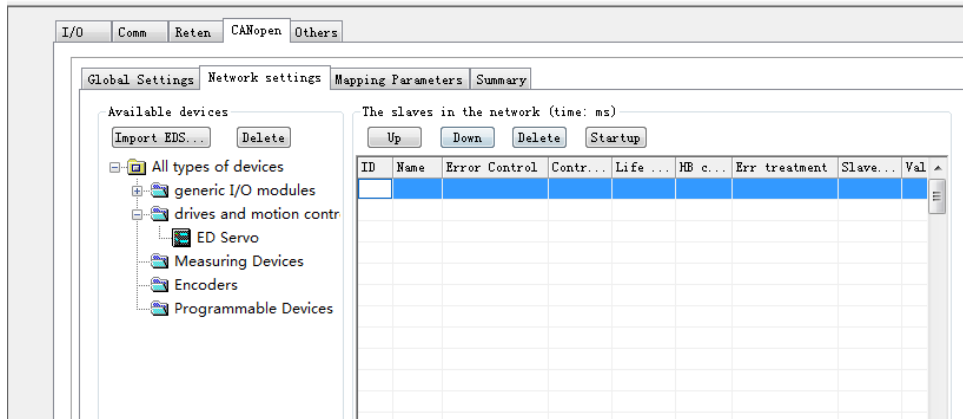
I/O | Comm | Reten | CANopen | Others

Global Settings | Network settings | Mapping Parameters | Summary

Available devices

Import EDS... | Delete

All types of devices
generic I/O modules
drives and motion contr
ED Servo
Measuring Devices
Encoders
Programmable Devices

The slaves in the network (time: ms)

Up | Down | Delete | Startup

| ID | Name | Error Control | Contr... | Life ... | HB c... | Err treatment | Slave... | Val |
|---|---|---|---|---|---|---|---|---|
| | | | | | | | | |